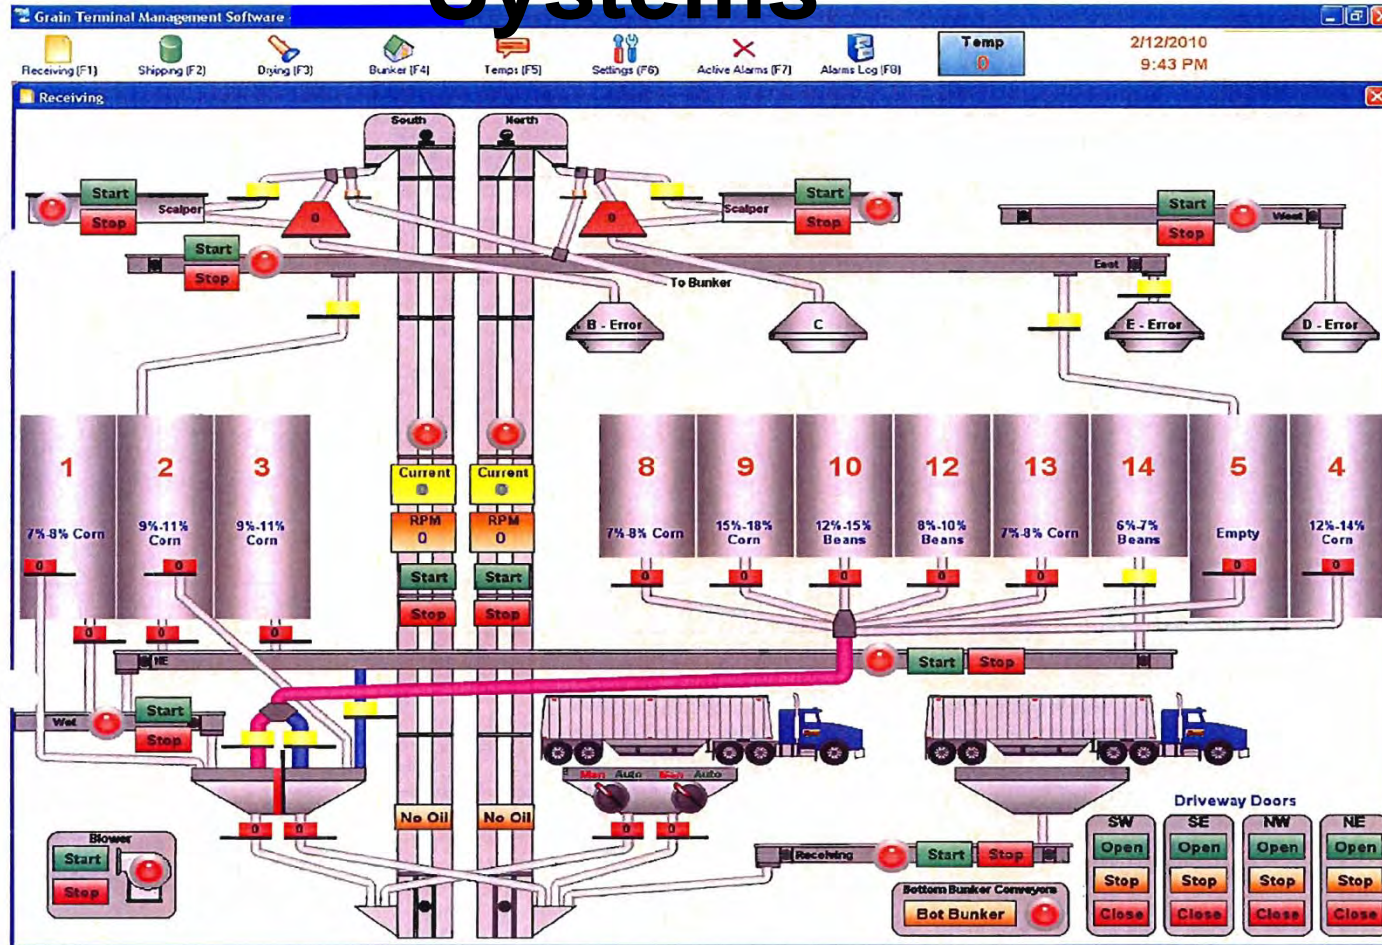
Systems

Grain Terminal Management Software

Receiving (F1) Shipping (F2) Drying (F3) Bunker (F4) Temps (F5) Settings (F6) Active Alarms (F7) Alarms Log (F8)

Temp
0

2/12/2010
9:43 PM

Receiving

South North

Start
Stop
Scalper
0

Start
Stop
Scalper
0

Start
Stop
West

Start
Stop
East

To Bunker

B - Error C E - Error D - Error

1
7%-8% Corn
0

2
9%-11% Corn
0

3
9%-11% Corn

Current
RPM
0
Start
Stop

Current
RPM
0
Start
Stop

8
7%-8% Corn
0

9
15%-18% Corn
0

10
12%-15% Beans
0

12
8%-10% Beans
0

13
7%-8% Corn
0

14
6%-7% Beans

5
Empty
0

4
12%-14% Corn
0

0 0 0

NE
Start
Stop

Wet
Start
Stop

No Oil No Oil

Man Auto Man Auto

0 0 0 0

Blower
Start
Stop

Receiving
Start
Stop

Bottom Bunker Conveyors
Bot Bunker

Driveway Doors

| SW | SE | NW | NE |
|---|---|---|---|
| Open | Open | Open | Open |
| Stop | Stop | Stop | Stop |
| Close | Close | Close | Close |